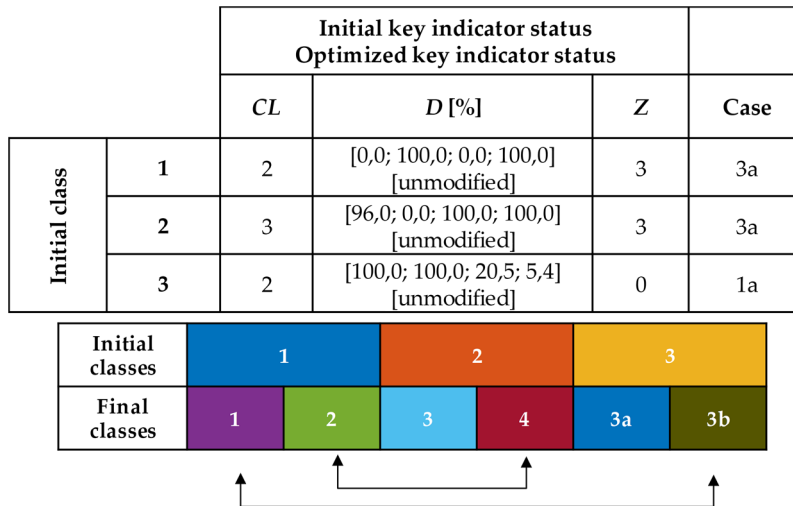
| | | Initial key indicator status<br>Optimized key indicator status | | | |
|---|---|---|---|---|---|
| | | *CL* | *D* [%] | *Z* | Case |
| Initial class | 1 | 2 | [0,0; 100,0; 0,0; 100,0]<br>[unmodified] | 3 | 3a |
| | 2 | 3 | [96,0; 0,0; 100,0; 100,0]<br>[unmodified] | 3 | 3a |
| | 3 | 2 | [100,0; 100,0; 20,5; 5,4]<br>[unmodified] | 0 | 1a |

| Initial classes | 1 | | 2 | | 3 | |
|---|---|---|---|---|---|---|
| Final classes | 1 | 2 | 3 | 4 | 3a | 3b |